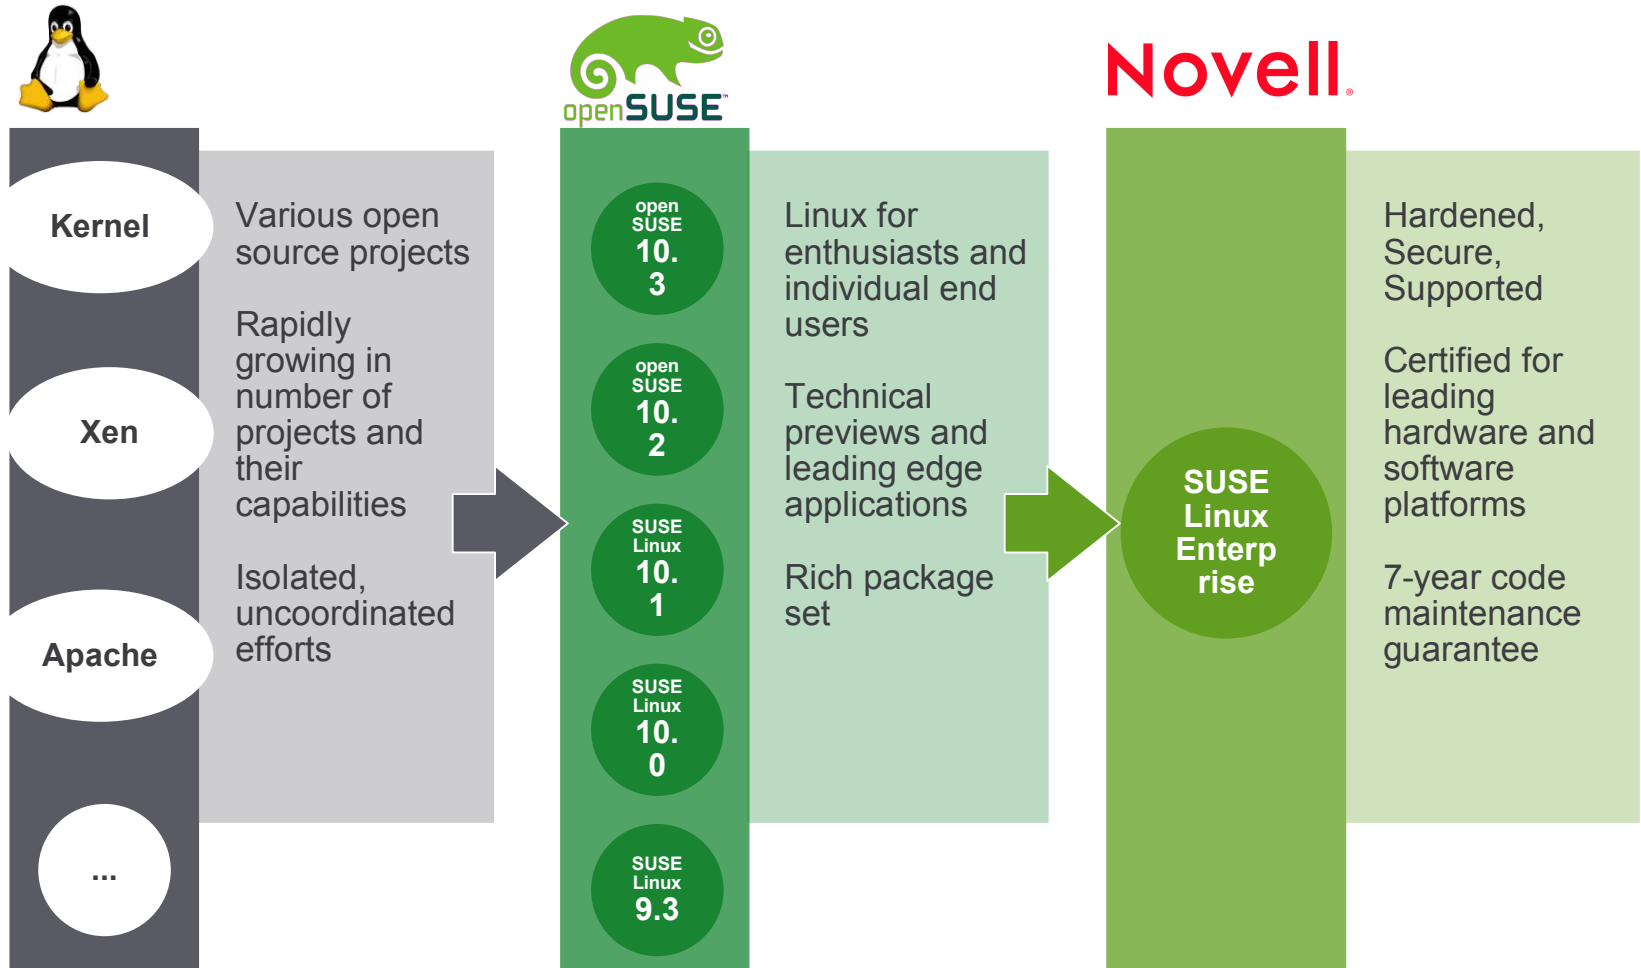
openSUSE

Novell.

Kernel

Xen

Apache

...

Various open source projects

Rapidly growing in number of projects and their capabilities

Isolated, uncoordinated efforts

open SUSE 10. 3

open SUSE 10. 2

SUSE Linux 10. 1

SUSE Linux 10. 0

SUSE Linux 9.3

Linux for enthusiasts and individual end users

Technical previews and leading edge applications

Rich package set

SUSE Linux Enterp rise

Hardened, Secure, Supported

Certified for leading hardware and software platforms

7-year code maintenance guarantee